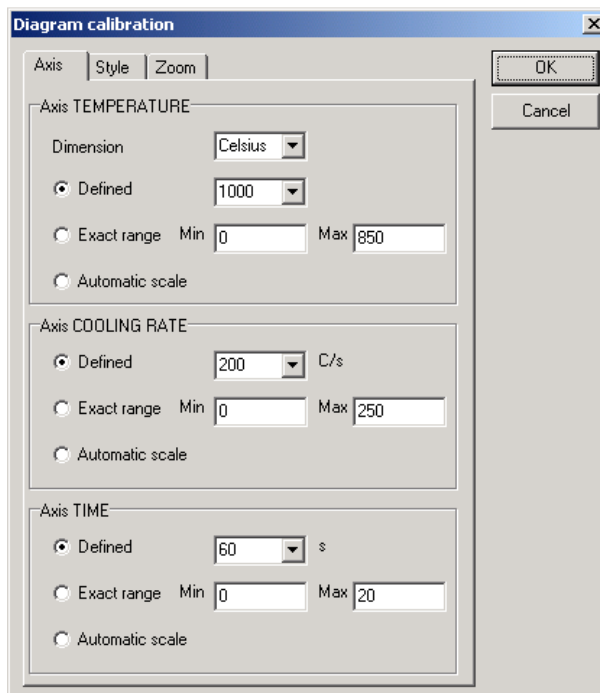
Diagram calibration

Axis
Style
Zoom

OK
Cancel

Axis TEMPERATURE
Dimension
Celsius
Defined
1000
Exact range
Min
0
Max
850
Automatic scale

Axis COOLING RATE
Defined
200
C/s
Exact range
Min
0
Max
250
Automatic scale

Axis TIME
Defined
60
s
Exact range
Min
0
Max
20
Automatic scale